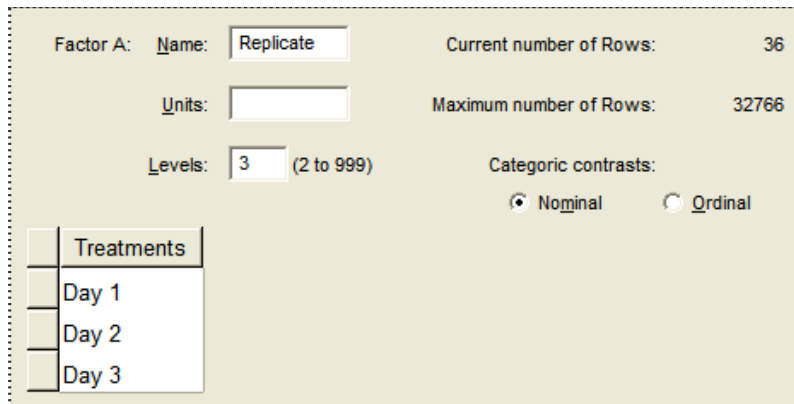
Factor A: Name: Replicate

Current number of Rows: 36

Units:

Maximum number of Rows: 32766

Levels: 3 (2 to 999)

Categoric contrasts:

Nominal

Ordinal

| Treatments |
|---|
| Day 1 |
| Day 2 |
| Day 3 |